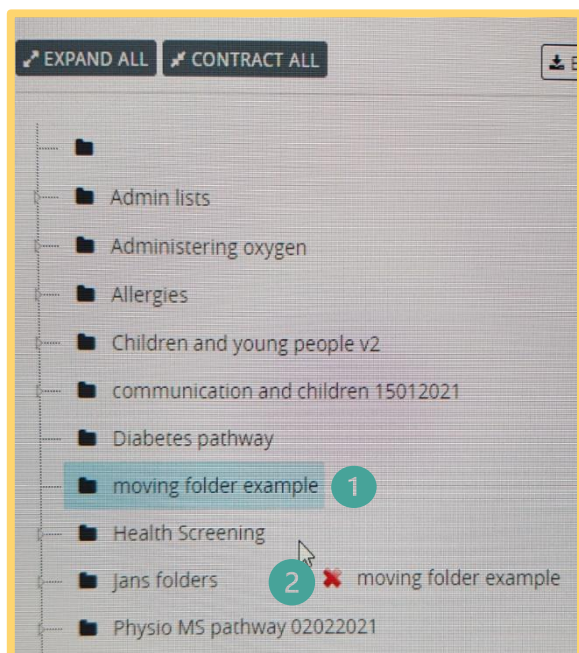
EXPAND ALL CONTRACT ALL

E

Admin lists

Administering oxygen

Allergies

Children and young people v2

communication and children 15012021

Diabetes pathway

moving folder example 1

Health Screening

Jans folders 2 moving folder example

Physio MS pathway 02022021